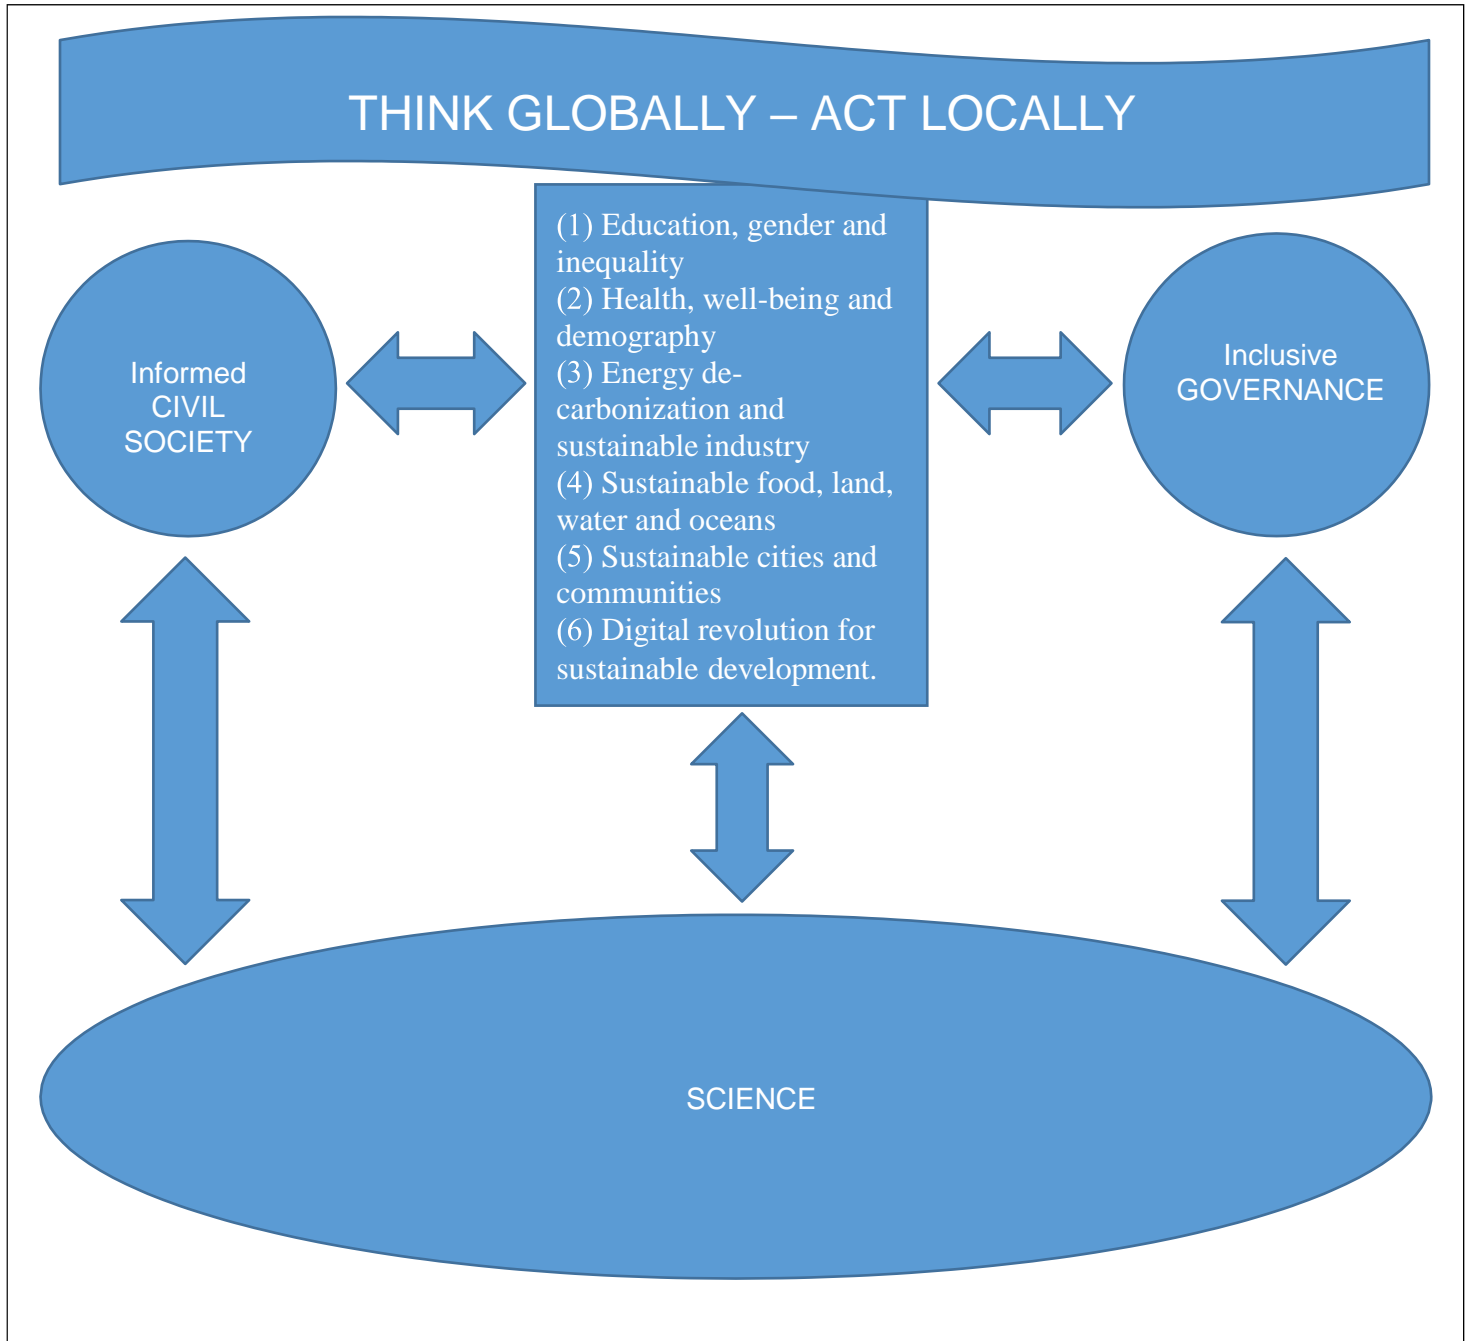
THINK GLOBALLY – ACT LOCALLY

Informed CIVIL SOCIETY

(1) Education, gender and inequality
(2) Health, well-being and demography
(3) Energy decarbonization and sustainable industry
(4) Sustainable food, land, water and oceans
(5) Sustainable cities and communities
(6) Digital revolution for sustainable development.

Inclusive GOVERNANCE

SCIENCE